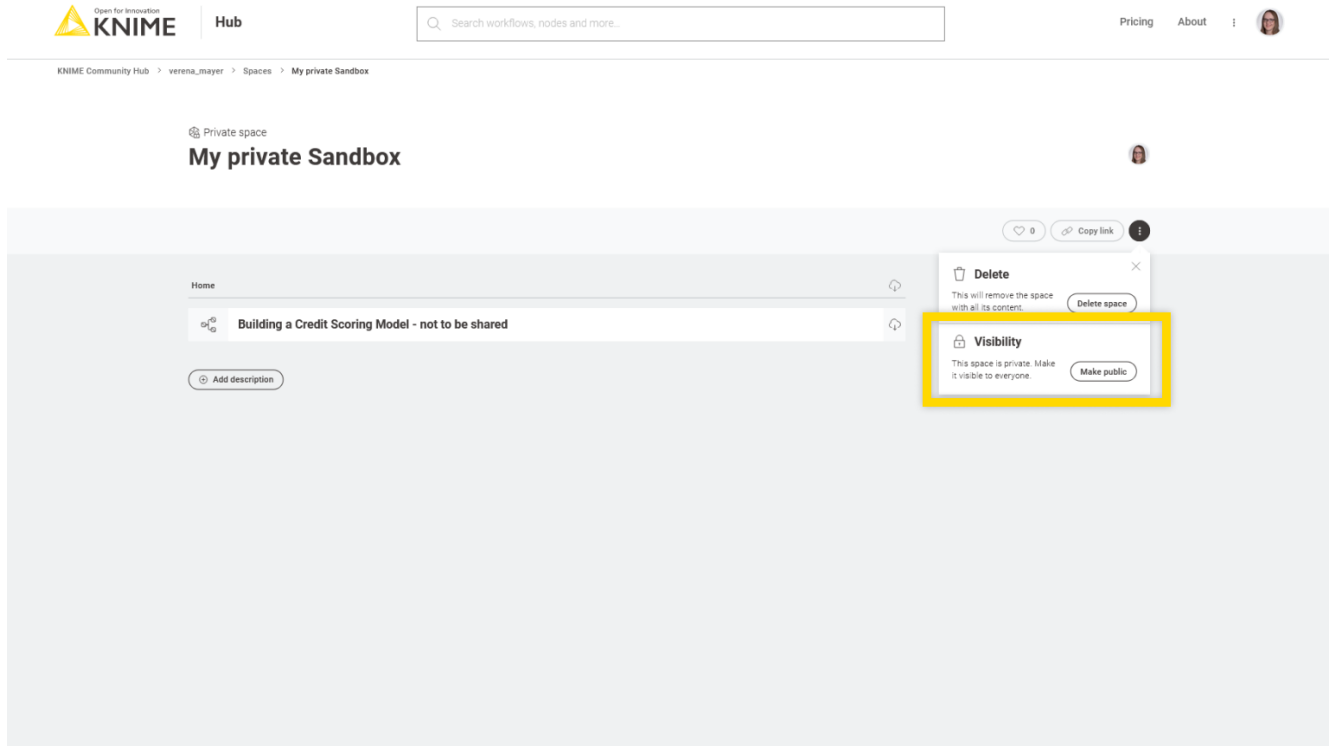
Open for Innovation KNIME Hub

Search workflows, nodes and more...

Pricing About

KNIME Community Hub > verena_mayer > Spaces > My private Sandbox

Private space

My private Sandbox

0 Copy link

Home

Building a Credit Scoring Model - not to be shared

Add description

Delete

This will remove the space with all its content.

Delete space

Visibility

This space is private. Make it visible to everyone.

Make public